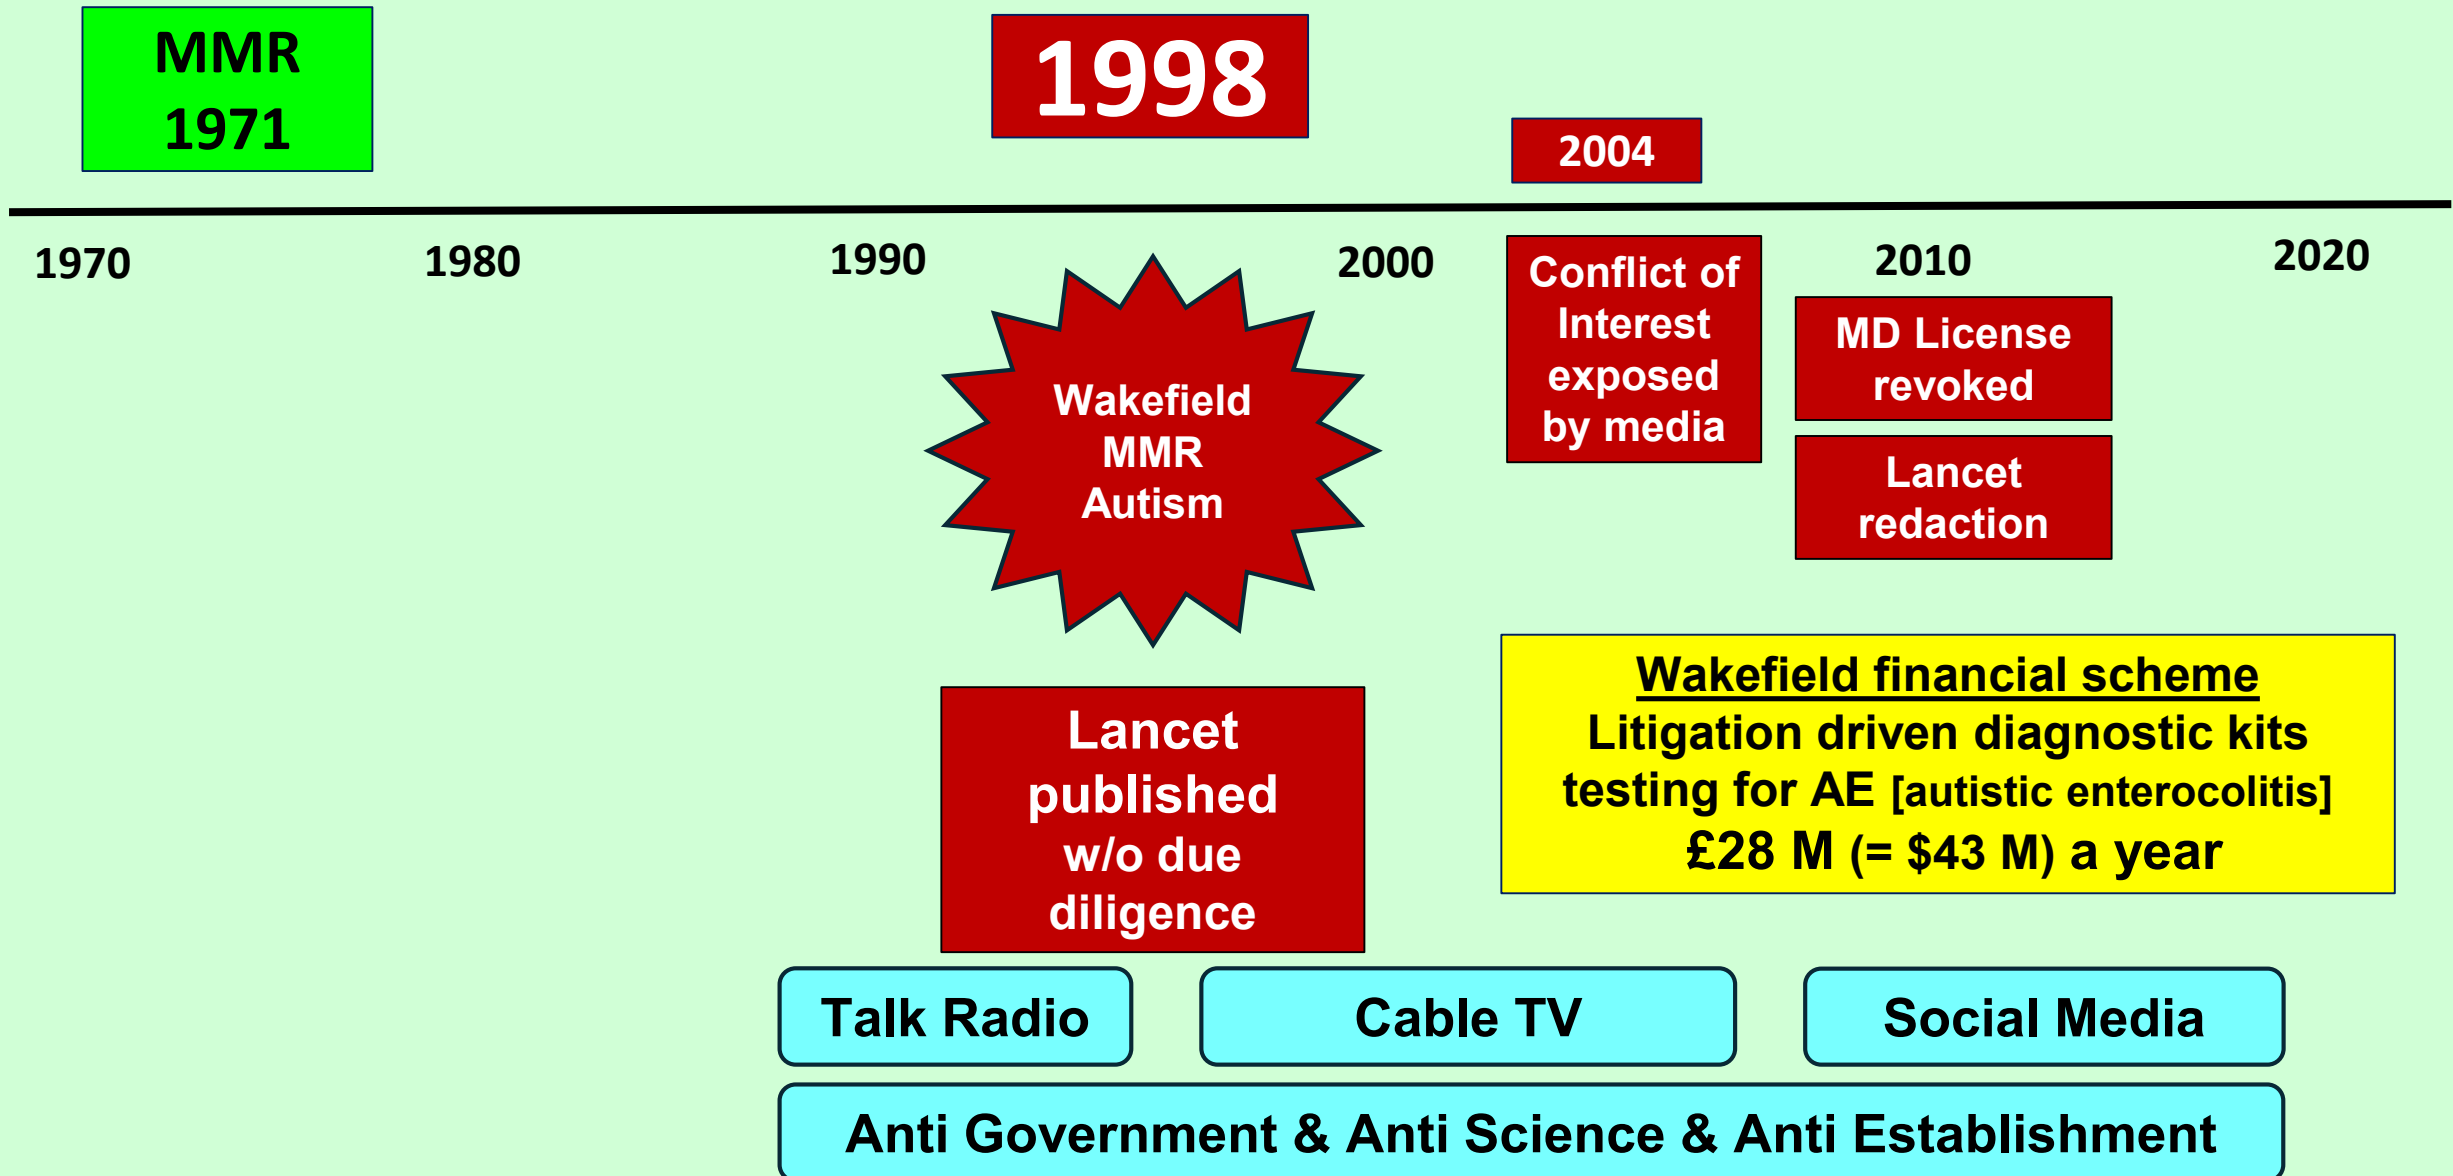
MMR
1971

1998

2004

1970

1980

1990

2000

2010

2020

Wakefield
MMR
Autism

Conflict of Interest exposed by media

MD License revoked

Lancet redaction

Wakefield financial scheme
Litigation driven diagnostic kits testing for AE [autistic enterocolitis]
£28 M (= $43 M) a year

Lancet published w/o due diligence

Talk Radio

Cable TV

Social Media

Anti Government & Anti Science & Anti Establishment